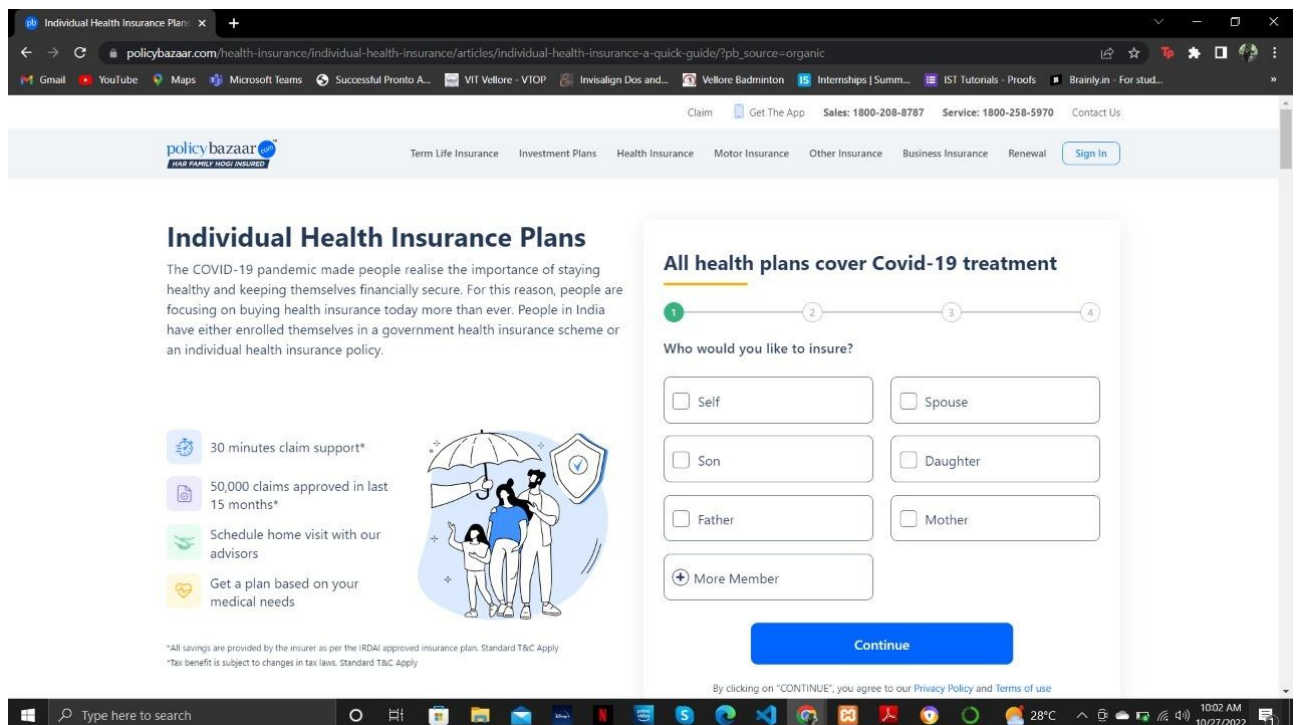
Individual Health Insurance Plans ×

policybazaar.com/health-insurance/individual-health-insurance/articles/individual-health-insurance-a-quick-guide/?pb_source=organic

Gmail YouTube Maps Microsoft Teams Successful Pronto A... VIT Vellore - VTOP Invisalign Dos and... Vellore Badminton Internships | Summ... IST Tutorials - Proofs Brainly.in - For stud...

Claim Get The App Sales: 1800-208-8787 Service: 1800-258-5970 Contact Us

policybazaar HAR FAMILY HOGI INSURED

Term Life Insurance Investment Plans Health Insurance Motor Insurance Other Insurance Business Insurance Renewal Sign In

Individual Health Insurance Plans

The COVID-19 pandemic made people realise the importance of staying healthy and keeping themselves financially secure. For this reason, people are focusing on buying health insurance today more than ever. People in India have either enrolled themselves in a government health insurance scheme or an individual health insurance policy.

30 minutes claim support*

50,000 claims approved in last 15 months*

Schedule home visit with our advisors

Get a plan based on your medical needs

*All savings are provided by the insurer as per the IRDAI approved insurance plan. Standard T&C Apply
*Tax benefit is subject to changes in tax laws. Standard T&C Apply

All health plans cover Covid-19 treatment

1 2 3 4

Who would you like to insure?

Self
Spouse
Son
Daughter
Father
Mother
More Member

Continue

By clicking on "CONTINUE", you agree to our Privacy Policy and Terms of use

Type here to search

28°C 10:02 AM 10/27/2022